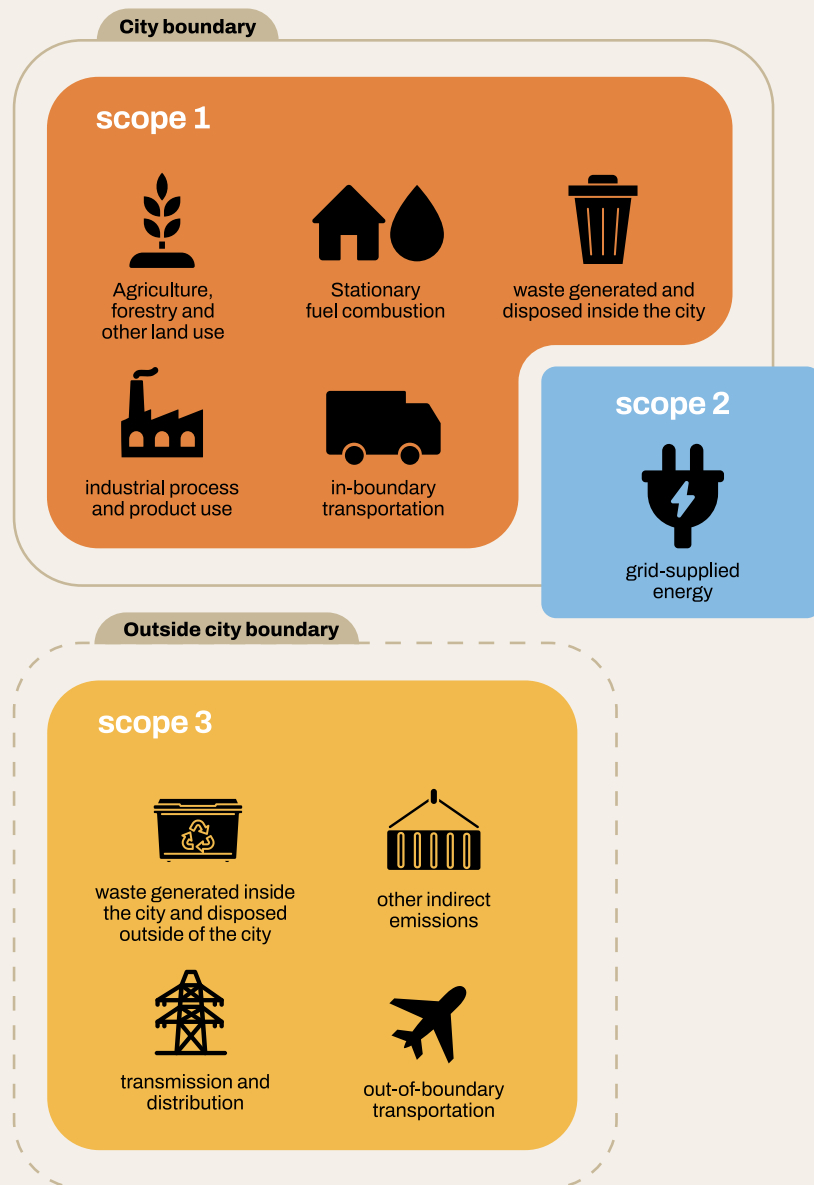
City boundary

scope 1

Agriculture, forestry and other land use

Stationary fuel combustion

waste generated and disposed inside the city

industrial process and product use

in-boundary transportation

scope 2

grid-supplied energy

Outside city boundary

scope 3

waste generated inside the city and disposed outside of the city

other indirect emissions

transmission and distribution

out-of-boundary transportation